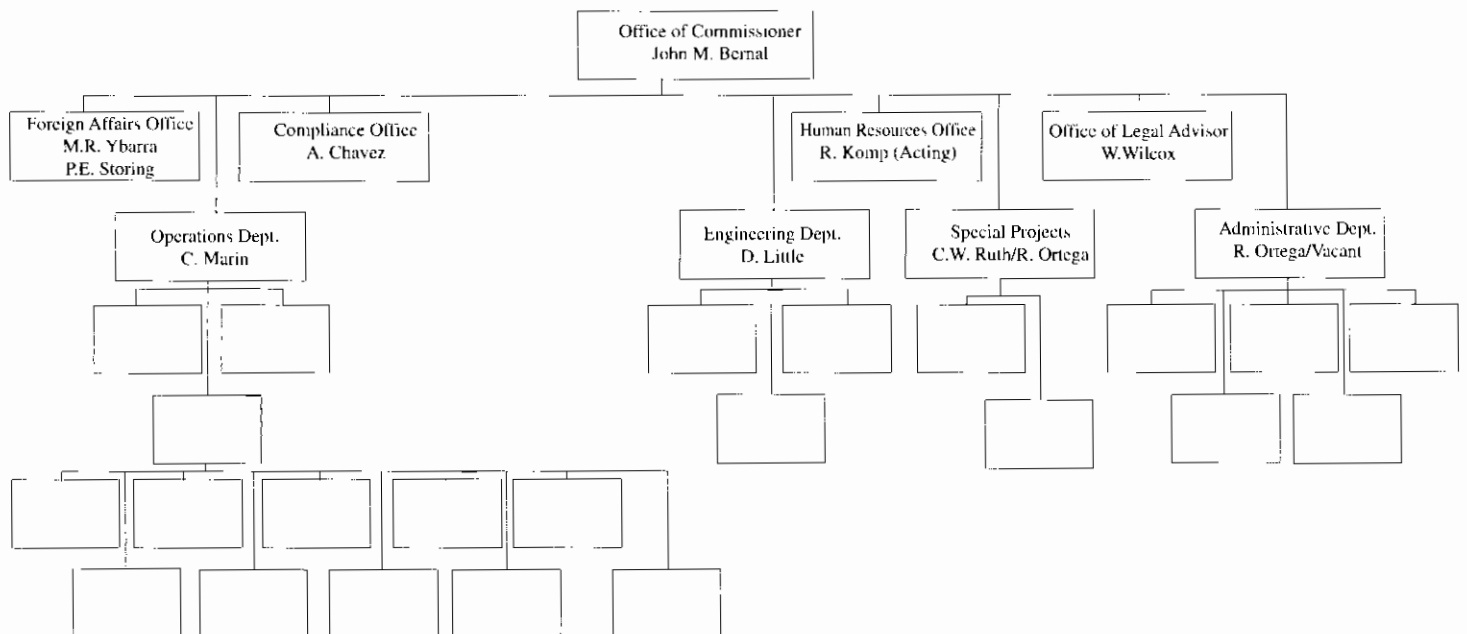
Office of Commissioner
John M. Bernal

Foreign Affairs Office
M.R. Ybarra
P.E. Storing

Compliance Office
A. Chavez

Human Resources Office
R. Komp (Acting)

Office of Legal Advisor
W.Wilcox

Operations Dept.
C. Marin

Engineering Dept.
D. Little

Special Projects
C.W. Ruth/R. Ortega

Administrative Dept.
R. Ortega/Vacant